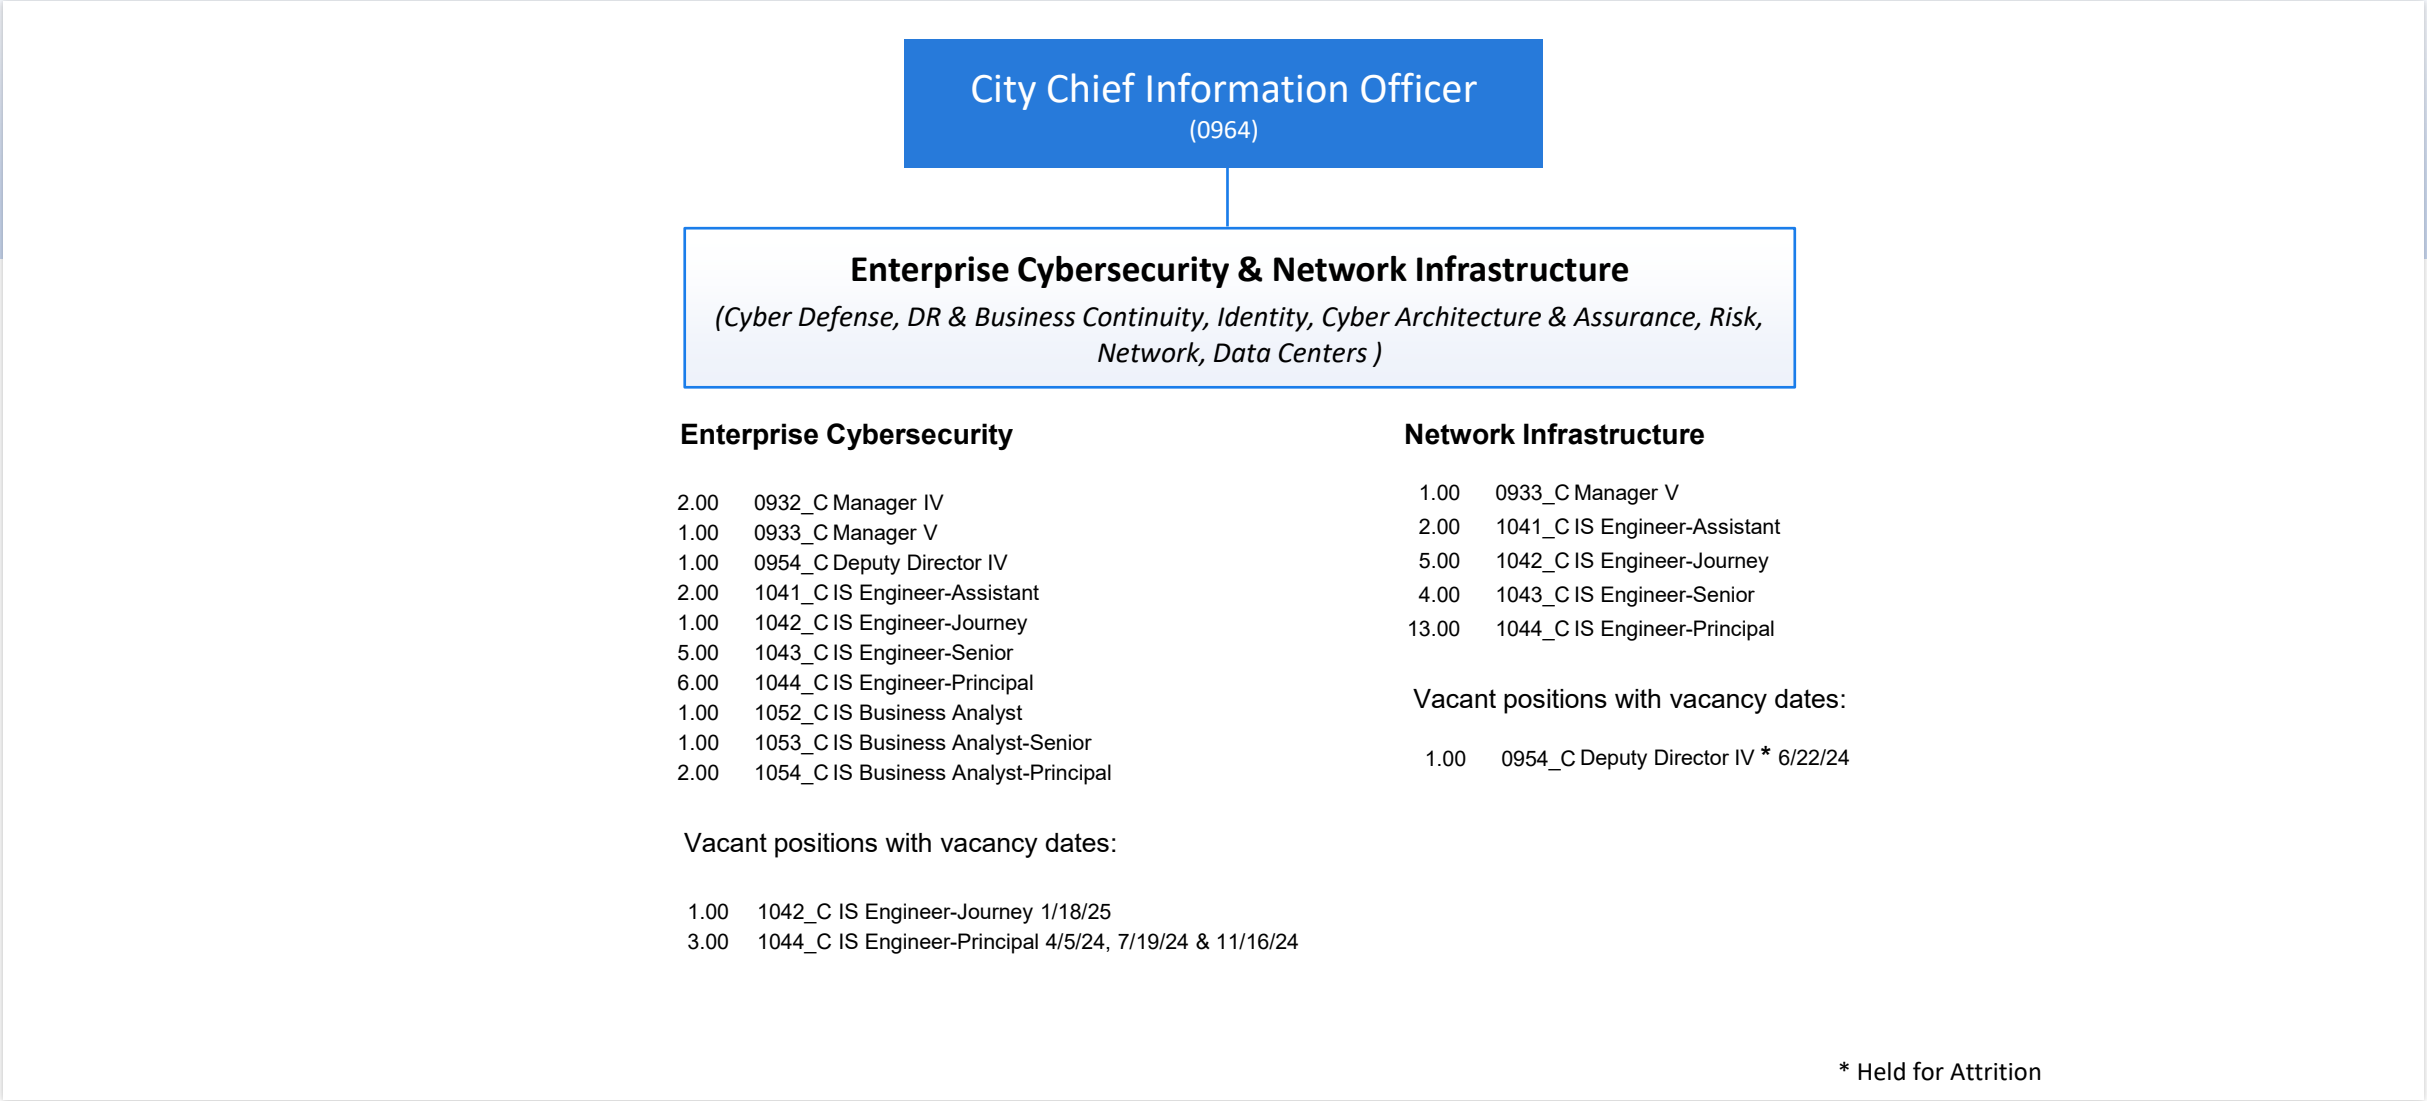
City Chief Information Officer
(0964)

Enterprise Cybersecurity & Network Infrastructure
(Cyber Defense, DR & Business Continuity, Identity, Cyber Architecture & Assurance, Risk, Network, Data Centers )

Enterprise Cybersecurity

2.00 0932_C Manager IV
1.00 0933_C Manager V
1.00 0954_C Deputy Director IV
2.00 1041_C IS Engineer-Assistant
1.00 1042_C IS Engineer-Journey
5.00 1043_C IS Engineer-Senior
6.00 1044_C IS Engineer-Principal
1.00 1052_C IS Business Analyst
1.00 1053_C IS Business Analyst-Senior
2.00 1054_C IS Business Analyst-Principal

Vacant positions with vacancy dates:

1.00 1042_C IS Engineer-Journey 1/18/25
3.00 1044_C IS Engineer-Principal 4/5/24, 7/19/24 & 11/16/24

Network Infrastructure

1.00 0933_C Manager V
2.00 1041_C IS Engineer-Assistant
5.00 1042_C IS Engineer-Journey
4.00 1043_C IS Engineer-Senior
13.00 1044_C IS Engineer-Principal

Vacant positions with vacancy dates:

1.00 0954_C Deputy Director IV * 6/22/24

* Held for Attrition